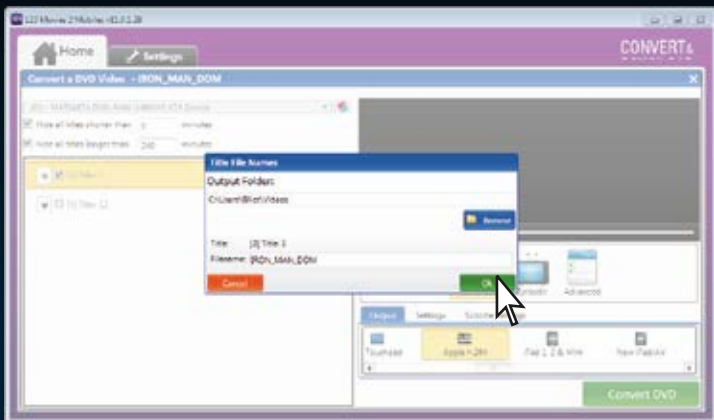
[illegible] Movies 2 Mobiles v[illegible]

Home

Settings

CONVERT

Convert a DVD Video - IRON_MAN_DOM

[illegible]

Hide all titles shorter than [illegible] minutes

Hide all titles longer than 240 minutes

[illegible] Title 1

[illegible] Title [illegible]

Title File Names

Output Folder:

C:\Users\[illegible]\Videos

Browse

Title: [3] Title 3

Filename: IRON_MAN_DOM

Cancel

OK

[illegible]

Advanced

Output

Settings

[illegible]

Touchpad

Apple H.264

iPad 1, 2 & Mini

New iPad/Air

Convert DVD